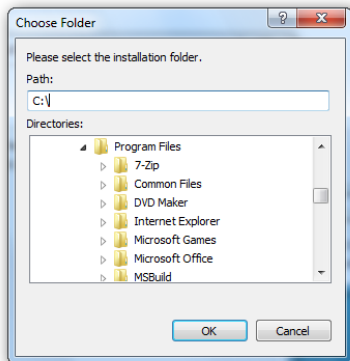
Choose Folder

?

X

Please select the installation folder.

Path:

C:\

Directories:

Program Files

7-Zip

Common Files

DVD Maker

Internet Explorer

Microsoft Games

Microsoft Office

MSBuild

OK

Cancel